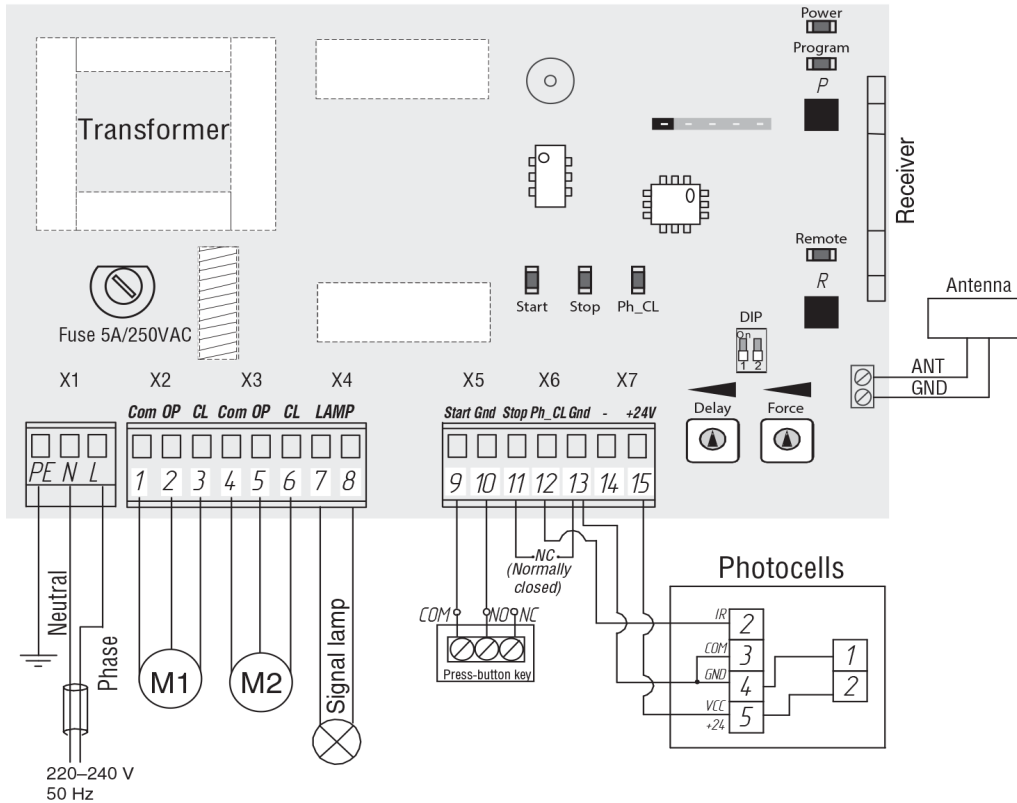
Power
Program
P
Transformer
Receiver
Remote
R
Antenna
Start Stop Ph_CL
Fuse 5A/250VAC
DIP
On
1 2
ANT
GND
X1 X2 X3 X4 X5 X6 X7
Com OP CL Com OP CL LAMP
Start Gnd Stop Ph_CL Gnd - +24V
Delay Force
PE N L
1 2 3 4 5 6 7 8
9 10 11 12 13 14 15
NC
(Normally closed)
Photocells
Neutral
Phase
M1
M2
Signal lamp
COM NO NC
Press-button key
IR 2
COM 3
GND 4
VCC +24 5
1
2
220–240 V
50 Hz